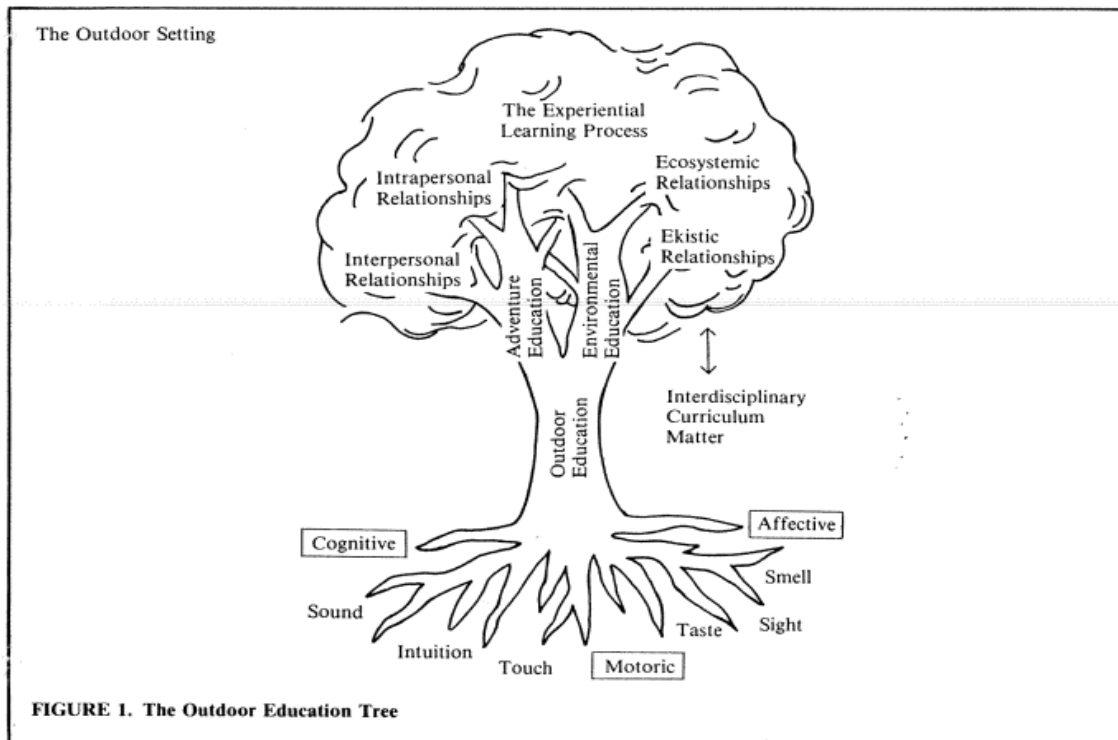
The Outdoor Setting

The Experiential Learning Process

Intrapersonal Relationships

Ecosystemic Relationships

Interpersonal Relationships

Ekistic Relationships

Adventure Education

Environmental Education

Outdoor Education

Interdisciplinary Curriculum Matter

Cognitive

Affective

Smell

Sound

Sight

Taste

Intuition

Touch

Motoric

FIGURE 1. The Outdoor Education Tree